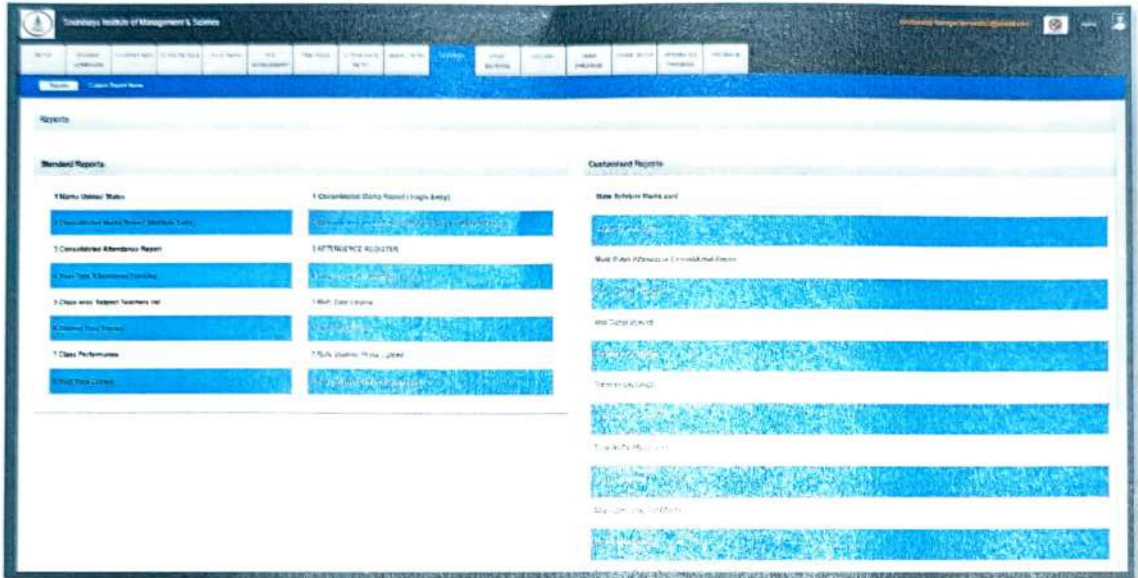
Sowdaaya Institute of Management & Science

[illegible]

Reports

Reports

Standard Reports

1 Marks Upload Status

2 Consolidated Marks Report (Multiple Exam)

3 Consolidated Attendance Report

4 Class Test Attendance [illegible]

5 Class wise Subject Teachers list

6 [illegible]

7 Class Performance

8 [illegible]

1 Consolidated Marks Report (Single Exam)

2 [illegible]

3 ATTENDANCE REGISTER

4 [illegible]

5 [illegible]

6 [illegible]

7 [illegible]

8 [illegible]

Customized Reports

State Syllabus Marks card

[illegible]

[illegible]

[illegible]

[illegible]

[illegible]

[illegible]

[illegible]

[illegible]

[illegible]

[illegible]